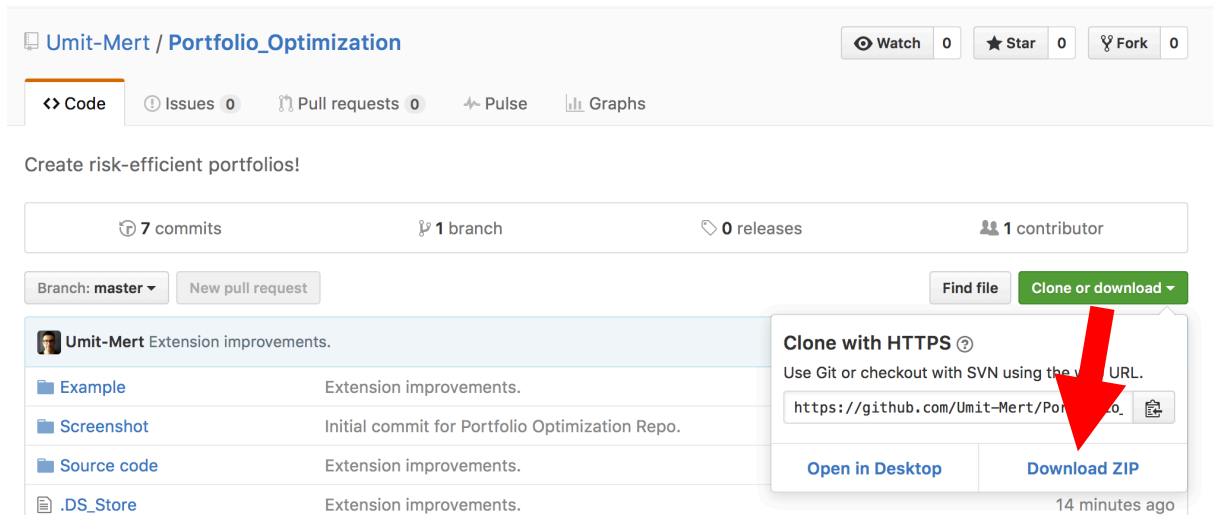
Umit-Mert / Portfolio_Optimization

Watch 0 Star 0 Fork 0

<> Code Issues 0 Pull requests 0 Pulse Graphs

Create risk-efficient portfolios!

7 commits 1 branch 0 releases 1 contributor

Branch: master New pull request

Find file Clone or download

Umit-Mert Extension improvements.

Example Extension improvements.

Screenshot Initial commit for Portfolio Optimization Repo.

Source code Extension improvements.

.DS_Store Extension improvements. 14 minutes ago

Clone with HTTPS

Use Git or checkout with SVN using the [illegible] URL.

https://github.com/Umit-Mert/Por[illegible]o_

Open in Desktop Download ZIP